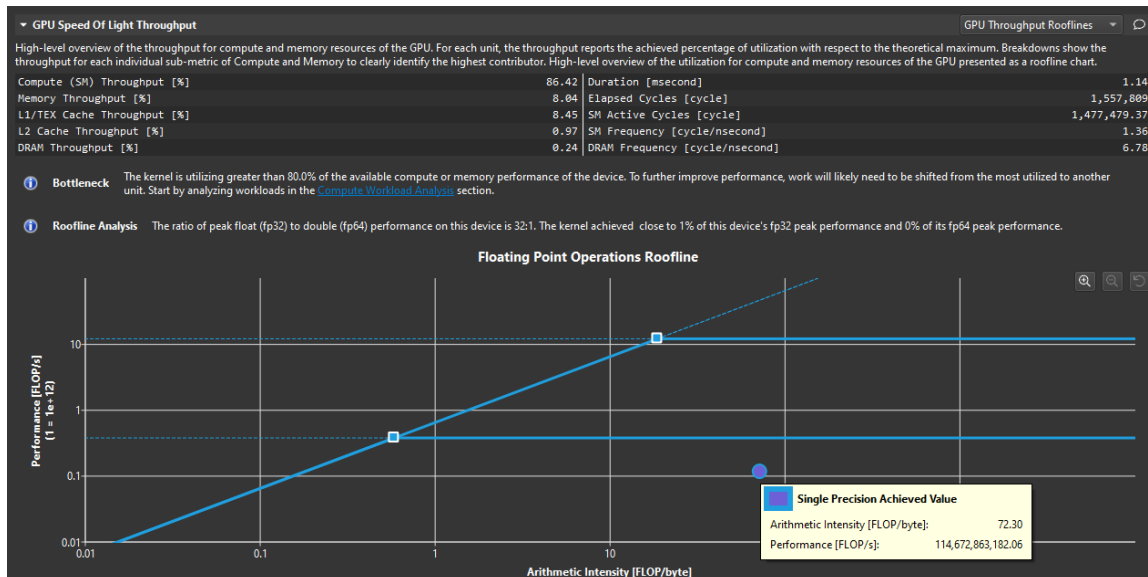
GPU Speed Of Light Throughput

GPU Throughput Rooflines

High-level overview of the throughput for compute and memory resources of the GPU. For each unit, the throughput reports the achieved percentage of utilization with respect to the theoretical maximum. Breakdowns show the throughput for each individual sub-metric of Compute and Memory to clearly identify the highest contributor. High-level overview of the utilization for compute and memory resources of the GPU presented as a roofline chart.

| | | | |
|---|---|---|---|
| Compute (SM) Throughput [%] | 86.42 | Duration [msecond] | 1.14 |
| Memory Throughput [%] | 8.04 | Elapsed Cycles [cycle] | 1,557,809 |
| L1/TEX Cache Throughput [%] | 8.45 | SM Active Cycles [cycle] | 1,477,479.37 |
| L2 Cache Throughput [%] | 0.97 | SM Frequency [cycle/nsecond] | 1.36 |
| DRAM Throughput [%] | 0.24 | DRAM Frequency [cycle/nsecond] | 6.78 |

Bottleneck The kernel is utilizing greater than 80.0% of the available compute or memory performance of the device. To further improve performance, work will likely need to be shifted from the most utilized to another unit. Start by analyzing workloads in the Compute Workload Analysis section.

Roofline Analysis The ratio of peak float (fp32) to double (fp64) performance on this device is 32:1. The kernel achieved close to 1% of this device's fp32 peak performance and 0% of its fp64 peak performance.

Floating Point Operations Roofline

Performance [FLOP/s] (1 = 1e+12)

10
1
0.1
0.01

0.01 0.1 1 10

Arithmetic Intensity [FLOP/byte]

Single Precision Achieved Value
Arithmetic Intensity [FLOP/byte]: 72.30
Performance [FLOP/s]: 114,672,863,182.06